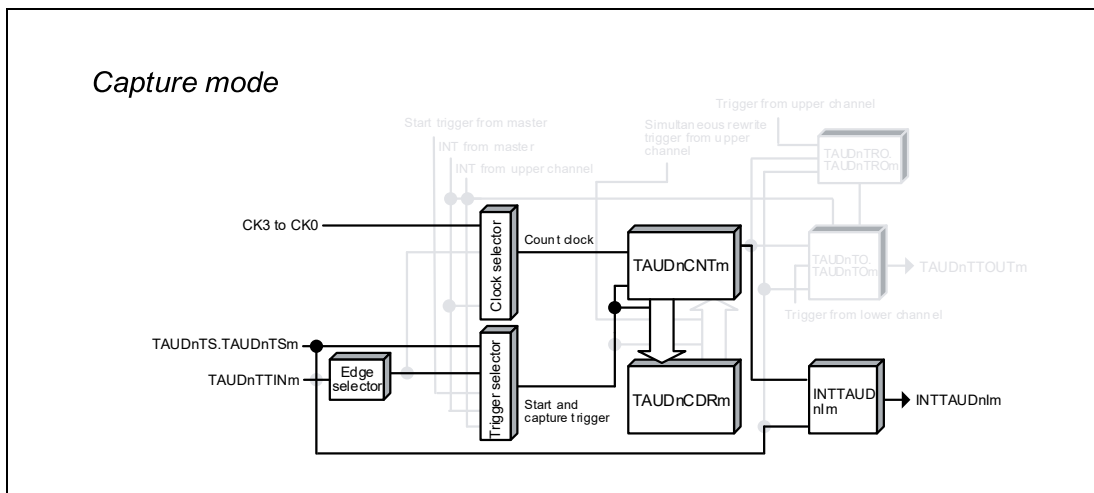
Capture mode

Trigger from upper channel

Start trigger from master

Simultaneous rewrite trigger from upper channel

INT from master

INT from upper channel

TAUDnTRO. TAUDnTROm

CK3 to CK0

Clock selector

Count clock

TAUDnCNTm

TAUDnTO. TAUDnTOm

TAUDnTTOUTm

Trigger from lower channel

TAUDnTS.TAUDnTSm

TAUDnTTINm

Edge selector

Trigger selector

TAUDnCDRm

Start and capture trigger

INTTAUDnIm

INTTAUDnIm